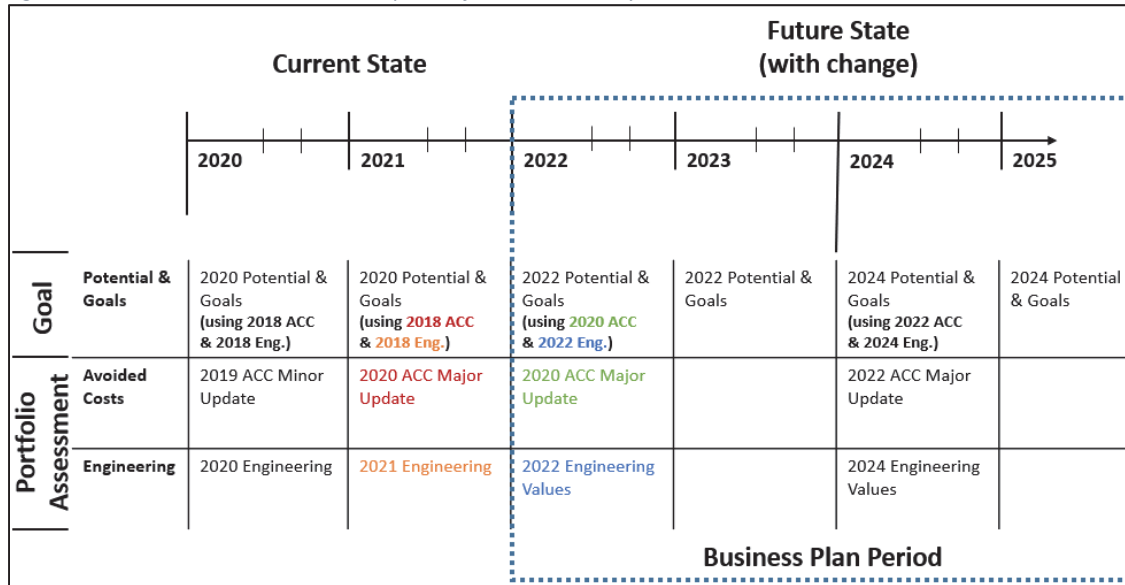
Current State

Future State (with change)

2020 | 2021 | 2022 | 2023 | 2024 | 2025

| | | 2020 | 2021 | 2022 | 2023 | 2024 | 2025 |
|---|---|---|---|---|---|---|---|
| Goal | Potential & Goals | 2020 Potential & Goals (using 2018 ACC & 2018 Eng.) | 2020 Potential & Goals (using 2018 ACC & 2018 Eng.) | 2022 Potential & Goals (using 2020 ACC & 2022 Eng.) | 2022 Potential & Goals | 2024 Potential & Goals (using 2022 ACC & 2024 Eng.) | 2024 Potential & Goals |
| Portfolio Assessment | Avoided Costs | 2019 ACC Minor Update | 2020 ACC Major Update | 2020 ACC Major Update | | 2022 ACC Major Update | |
| | Engineering | 2020 Engineering | 2021 Engineering | 2022 Engineering Values | | 2024 Engineering Values | |

Business Plan Period